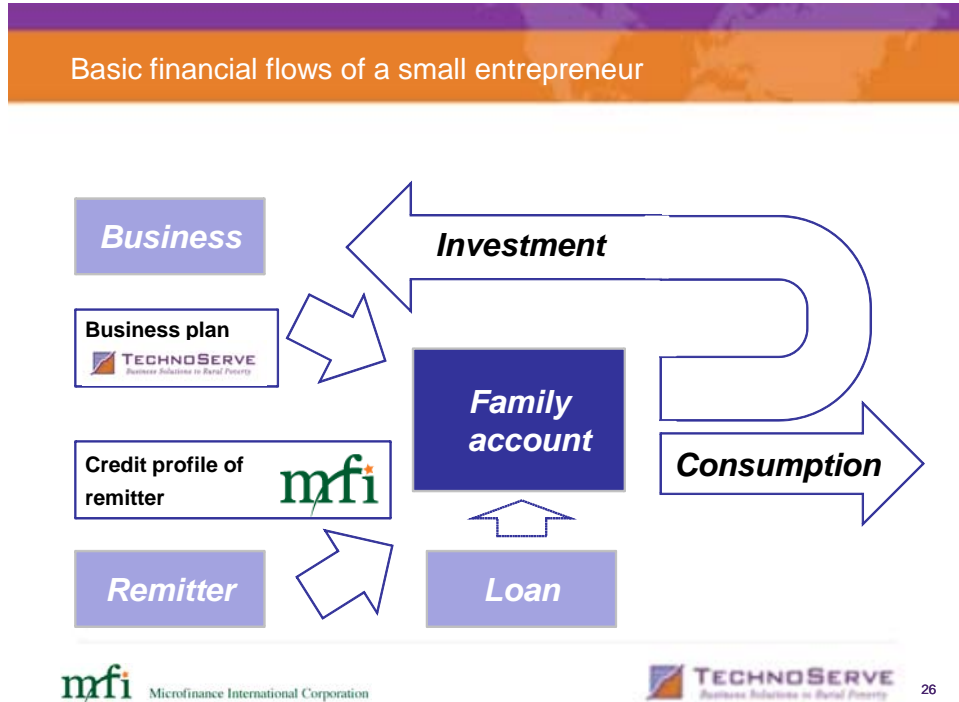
Basic financial flows of a small entrepreneur

Business

Investment

Business plan

TECHNOSERVE
Business Solutions to Rural Poverty

Family account

Credit profile of remitter

mfi

Consumption

Remitter

Loan

mfi Microfinance International Corporation

TECHNOSERVE
Business Solutions to Rural Poverty

26